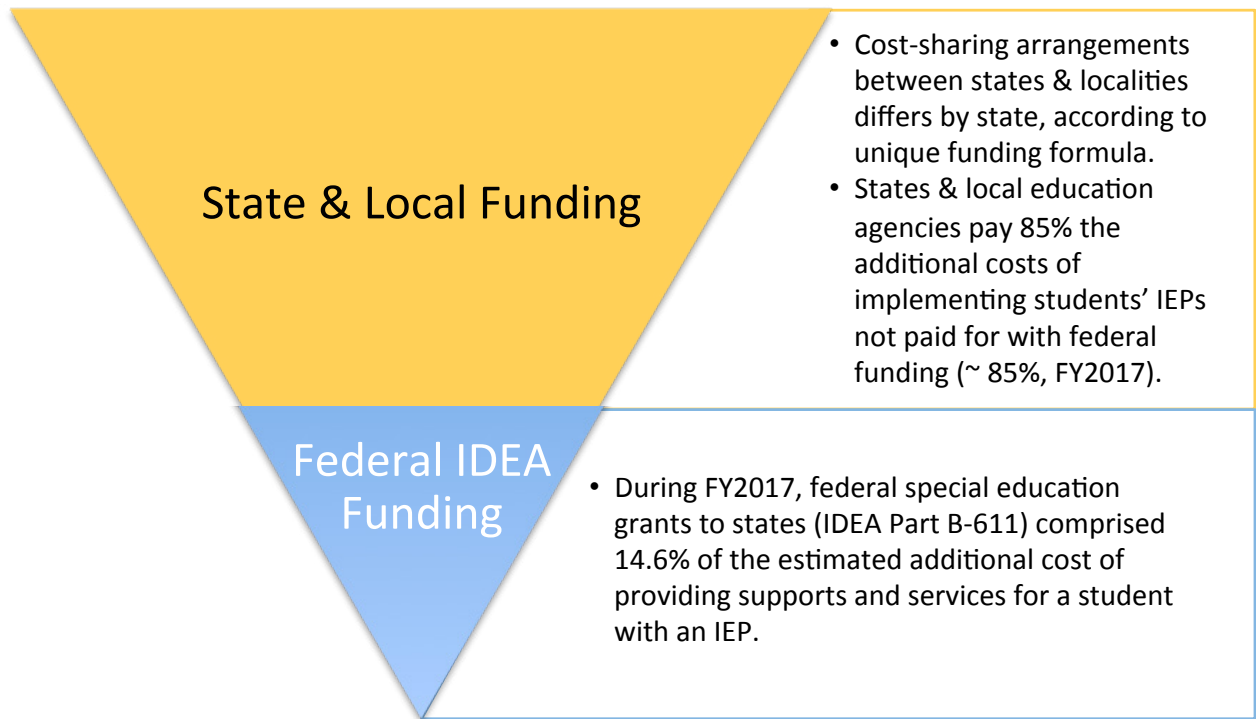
State & Local Funding

- Cost-sharing arrangements between states & localities differs by state, according to unique funding formula.
- States & local education agencies pay 85% the additional costs of implementing students' IEPs not paid for with federal funding (~ 85%, FY2017).

Federal IDEA Funding

- During FY2017, federal special education grants to states (IDEA Part B-611) comprised 14.6% of the estimated additional cost of providing supports and services for a student with an IEP.